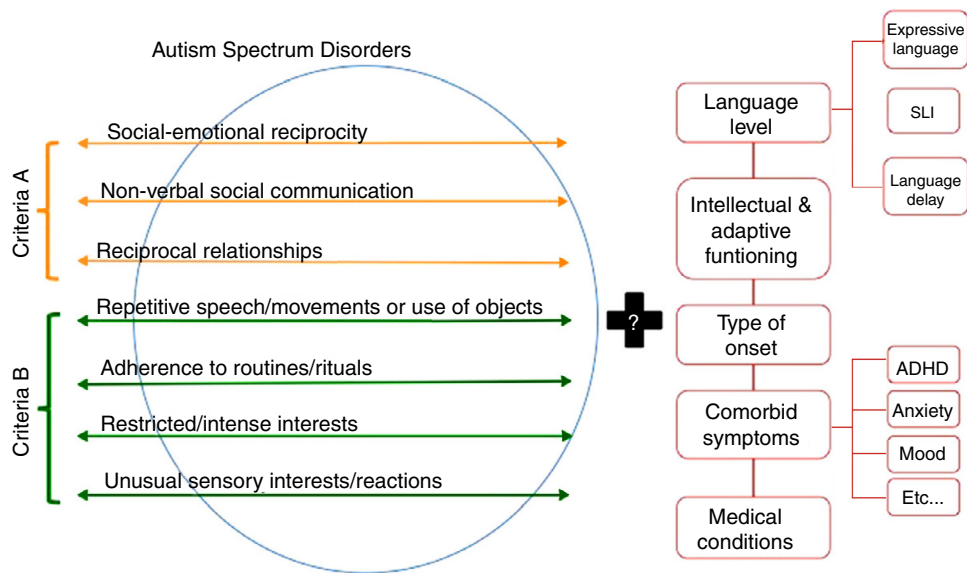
Autism Spectrum Disorders

Criteria A

Social-emotional reciprocity

Non-verbal social communication

Reciprocal relationships

Criteria B

Repetitive speech/movements or use of objects

Adherence to routines/rituals

Restricted/intense interests

Unusual sensory interests/reactions

?

Language level

Expressive language

SLI

Language delay

Intellectual & adaptive funtioning

Type of onset

Comorbid symptoms

ADHD

Anxiety

Mood

Etc...

Medical conditions